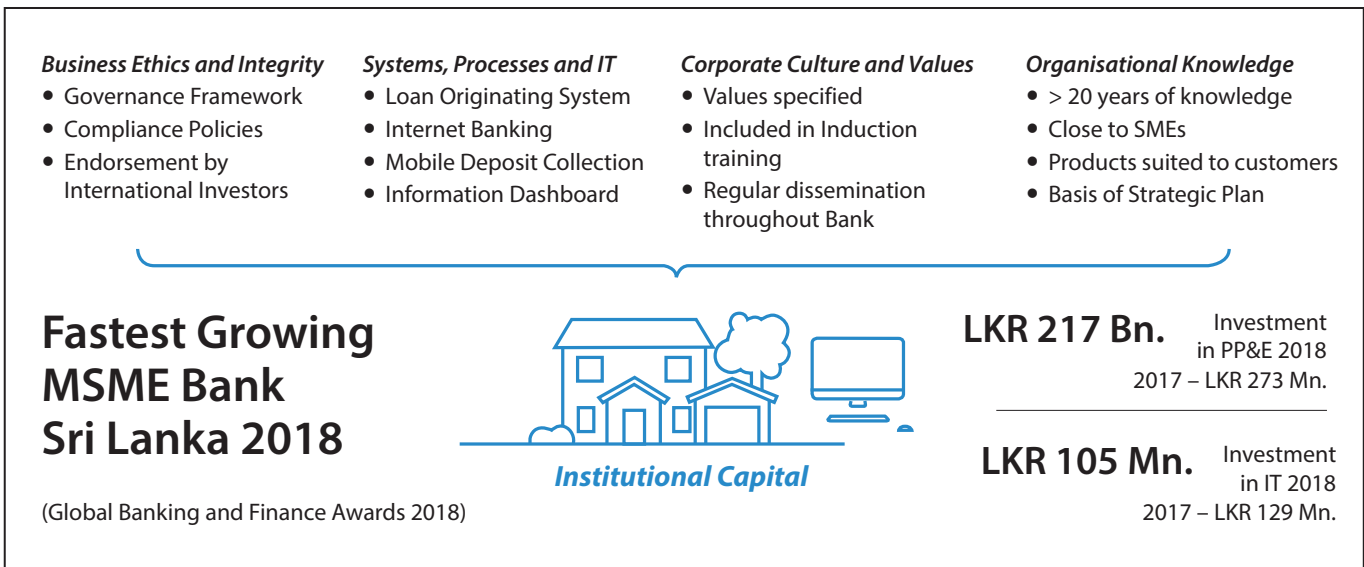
*Business Ethics and Integrity*
- Governance Framework
- Compliance Policies
- Endorsement by International Investors

*Systems, Processes and IT*
- Loan Originating System
- Internet Banking
- Mobile Deposit Collection
- Information Dashboard

*Corporate Culture and Values*
- Values specified
- Included in Induction training
- Regular dissemination throughout Bank

*Organisational Knowledge*
- > 20 years of knowledge
- Close to SMEs
- Products suited to customers
- Basis of Strategic Plan

Fastest Growing MSME Bank Sri Lanka 2018

(Global Banking and Finance Awards 2018)

*Institutional Capital*

LKR 217 Bn. Investment in PP&E 2018
2017 – LKR 273 Mn.

LKR 105 Mn. Investment in IT 2018
2017 – LKR 129 Mn.